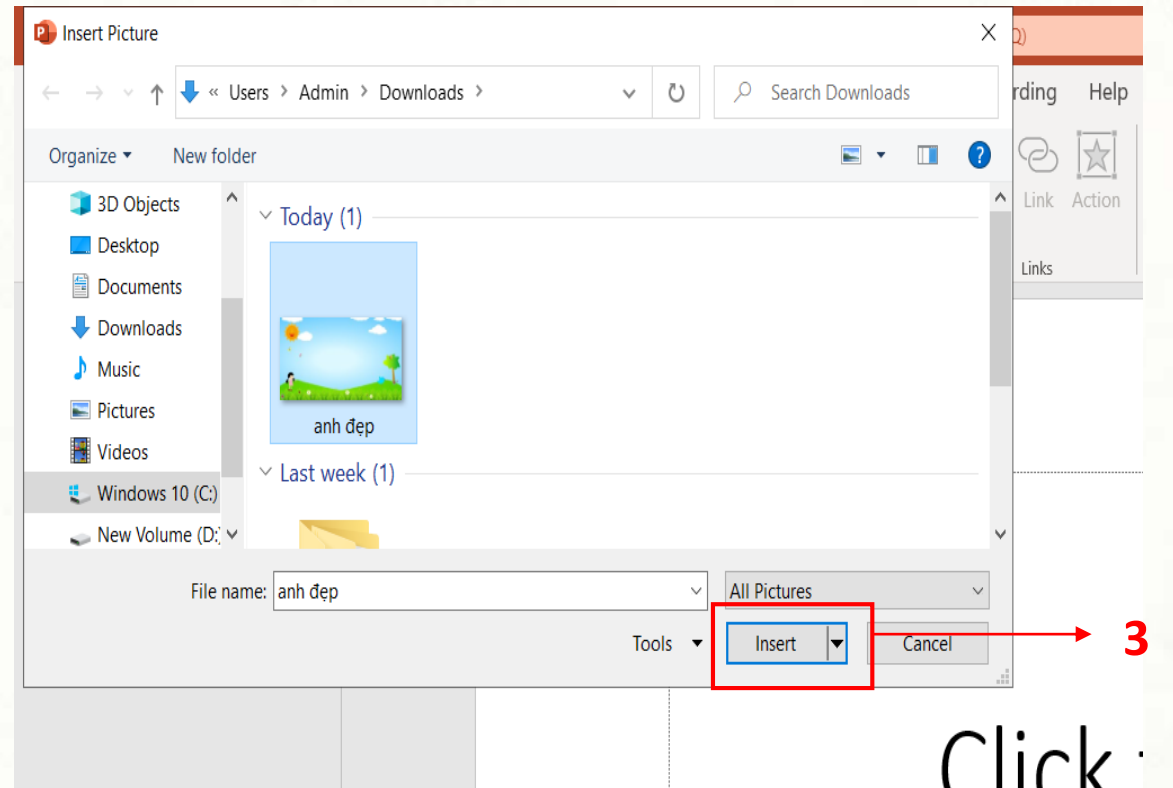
Insert Picture

« Users › Admin › Downloads ›

Search Downloads

rding Help

Organize ▾ New folder

Link Action

Links

3D Objects
Desktop
Documents
Downloads
Music
Pictures
Videos
Windows 10 (C:)
New Volume (D:)

Today (1)

anh đẹp

Last week (1)

File name: anh đẹp

All Pictures

Tools ▾

Insert

Cancel

3

Click